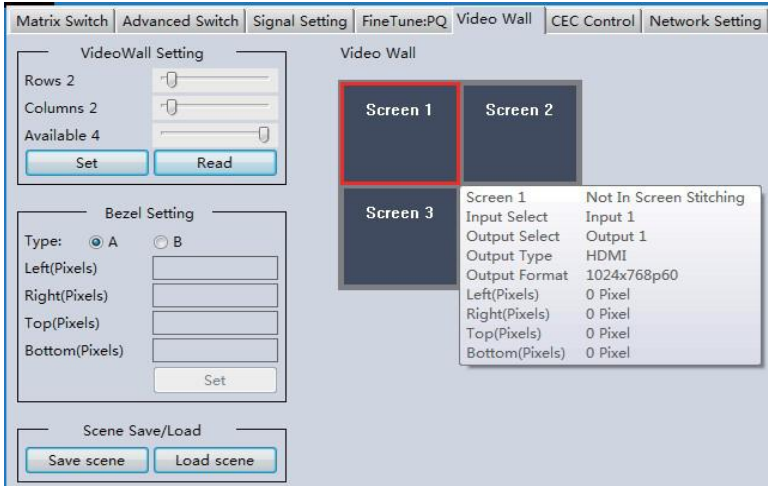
Matrix Switch | Advanced Switch | Signal Setting | FineTune:PQ | Video Wall | CEC Control | Network Setting

VideoWall Setting

Rows 2

Columns 2

Available 4

Set

Read

Bezel Setting

Type: A B

Left(Pixels)

Right(Pixels)

Top(Pixels)

Bottom(Pixels)

Set

Scene Save/Load

Save scene

Load scene

Video Wall

Screen 1

Screen 2

Screen 3

| | |
|---|---|
| Screen 1 | Not In Screen Stitching |
| Input Select | Input 1 |
| Output Select | Output 1 |
| Output Type | HDMI |
| Output Format | 1024x768p60 |
| Left(Pixels) | 0 Pixel |
| Right(Pixels) | 0 Pixel |
| Top(Pixels) | 0 Pixel |
| Bottom(Pixels) | 0 Pixel |